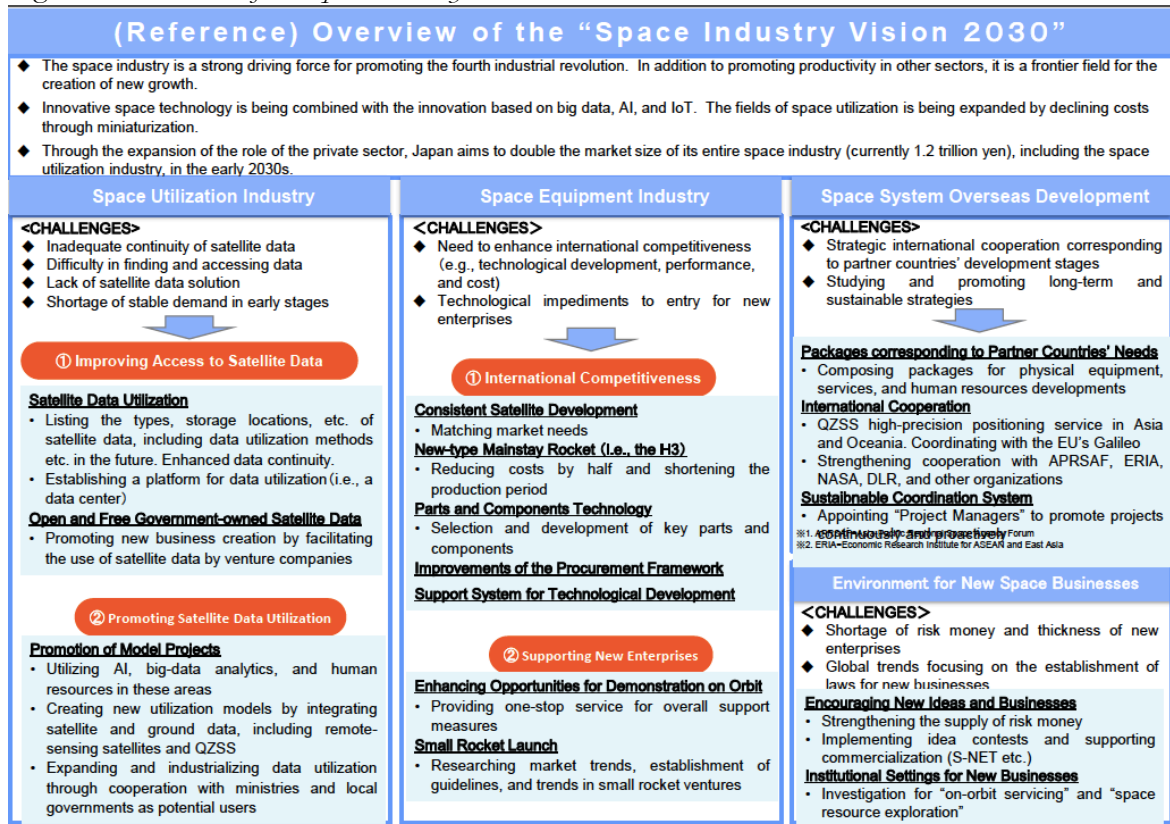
(Reference) Overview of the "Space Industry Vision 2030"

◆ The space industry is a strong driving force for promoting the fourth industrial revolution. In addition to promoting productivity in other sectors, it is a frontier field for the creation of new growth.

◆ Innovative space technology is being combined with the innovation based on big data, AI, and IoT. The fields of space utilization is being expanded by declining costs through miniaturization.

◆ Through the expansion of the private sector, Japan aims to double the market size of its entire space industry (currently 1.2 trillion yen), including the space utilization industry, in the early 2030s.

Space Utilization Industry

<CHALLENGES>
◆ Inadequate continuity of satellite data
◆ Difficulty in finding and accessing data
◆ Lack of satellite data solution
◆ Shortage of stable demand in early stages

① Improving Access to Satellite Data

Satellite Data Utilization
・Listing the types, storage locations, etc. of satellite data, including data utilization methods etc. in the future. Enhanced data continuity.
・Establishing a platform for data utilization (i.e., a data center)
Open and Free Government-owned Satellite Data
・Promoting new business creation by facilitating the use of satellite data by venture companies

② Promoting Satellite Data Utilization

Promotion of Model Projects
・Utilizing AI, big-data analytics, and human resources in these areas
・Creating new utilization models by integrating satellite and ground data, including remote-sensing satellites and QZSS
・Expanding and industrializing data utilization through cooperation with ministries and local governments as potential users

Space Equipment Industry

<CHALLENGES>
◆ Need to enhance international competitiveness (e.g., technological development, performance, and cost)
◆ Technological impediments to entry for new enterprises

① International Competitiveness

Consistent Satellite Development
・Matching market needs
New-type Mainstay Rocket (i.e., the H3)
・Reducing costs by half and shortening the production period
Parts and Components Technology
・Selection and development of key parts and components
Improvements of the Procurement Framework
Support System for Technological Development

② Supporting New Enterprises

Enhancing Opportunities for Demonstration on Orbit
・Providing one-stop service for overall support measures
Small Rocket Launch
・Researching market trends, establishment of guidelines, and trends in small rocket ventures

Space System Overseas Development

<CHALLENGES>
◆ Strategic international cooperation corresponding to partner countries' development stages
◆ Studying and promoting long-term and sustainable strategies

Packages corresponding to Partner Countries' Needs
・Composing packages for physical equipment, services, and human resources developments
International Cooperation
・QZSS high-precision positioning service in Asia and Oceania. Coordinating with the EU's Galileo
・Strengthening cooperation with APRSAF, ERIA, NASA, DLR, and other organizations
Sustaibnable Coordination System
・Appointing "Project Managers" to promote projects continuously and proactively
※1. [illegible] Forum
※2. ERIA=Economic Research Institute for ASEAN and East Asia

Environment for New Space Businesses

<CHALLENGES>
◆ Shortage of risk money and thickness of new enterprises
◆ Global trends focusing on the establishment of laws for new businesses

Encouraging New Ideas and Businesses
・Strengthening the supply of risk money
・Implementing idea contests and supporting commercialization (S-NET etc.)
Institutional Settings for New Businesses
・Investigation for "on-orbit servicing" and "space resource exploration"